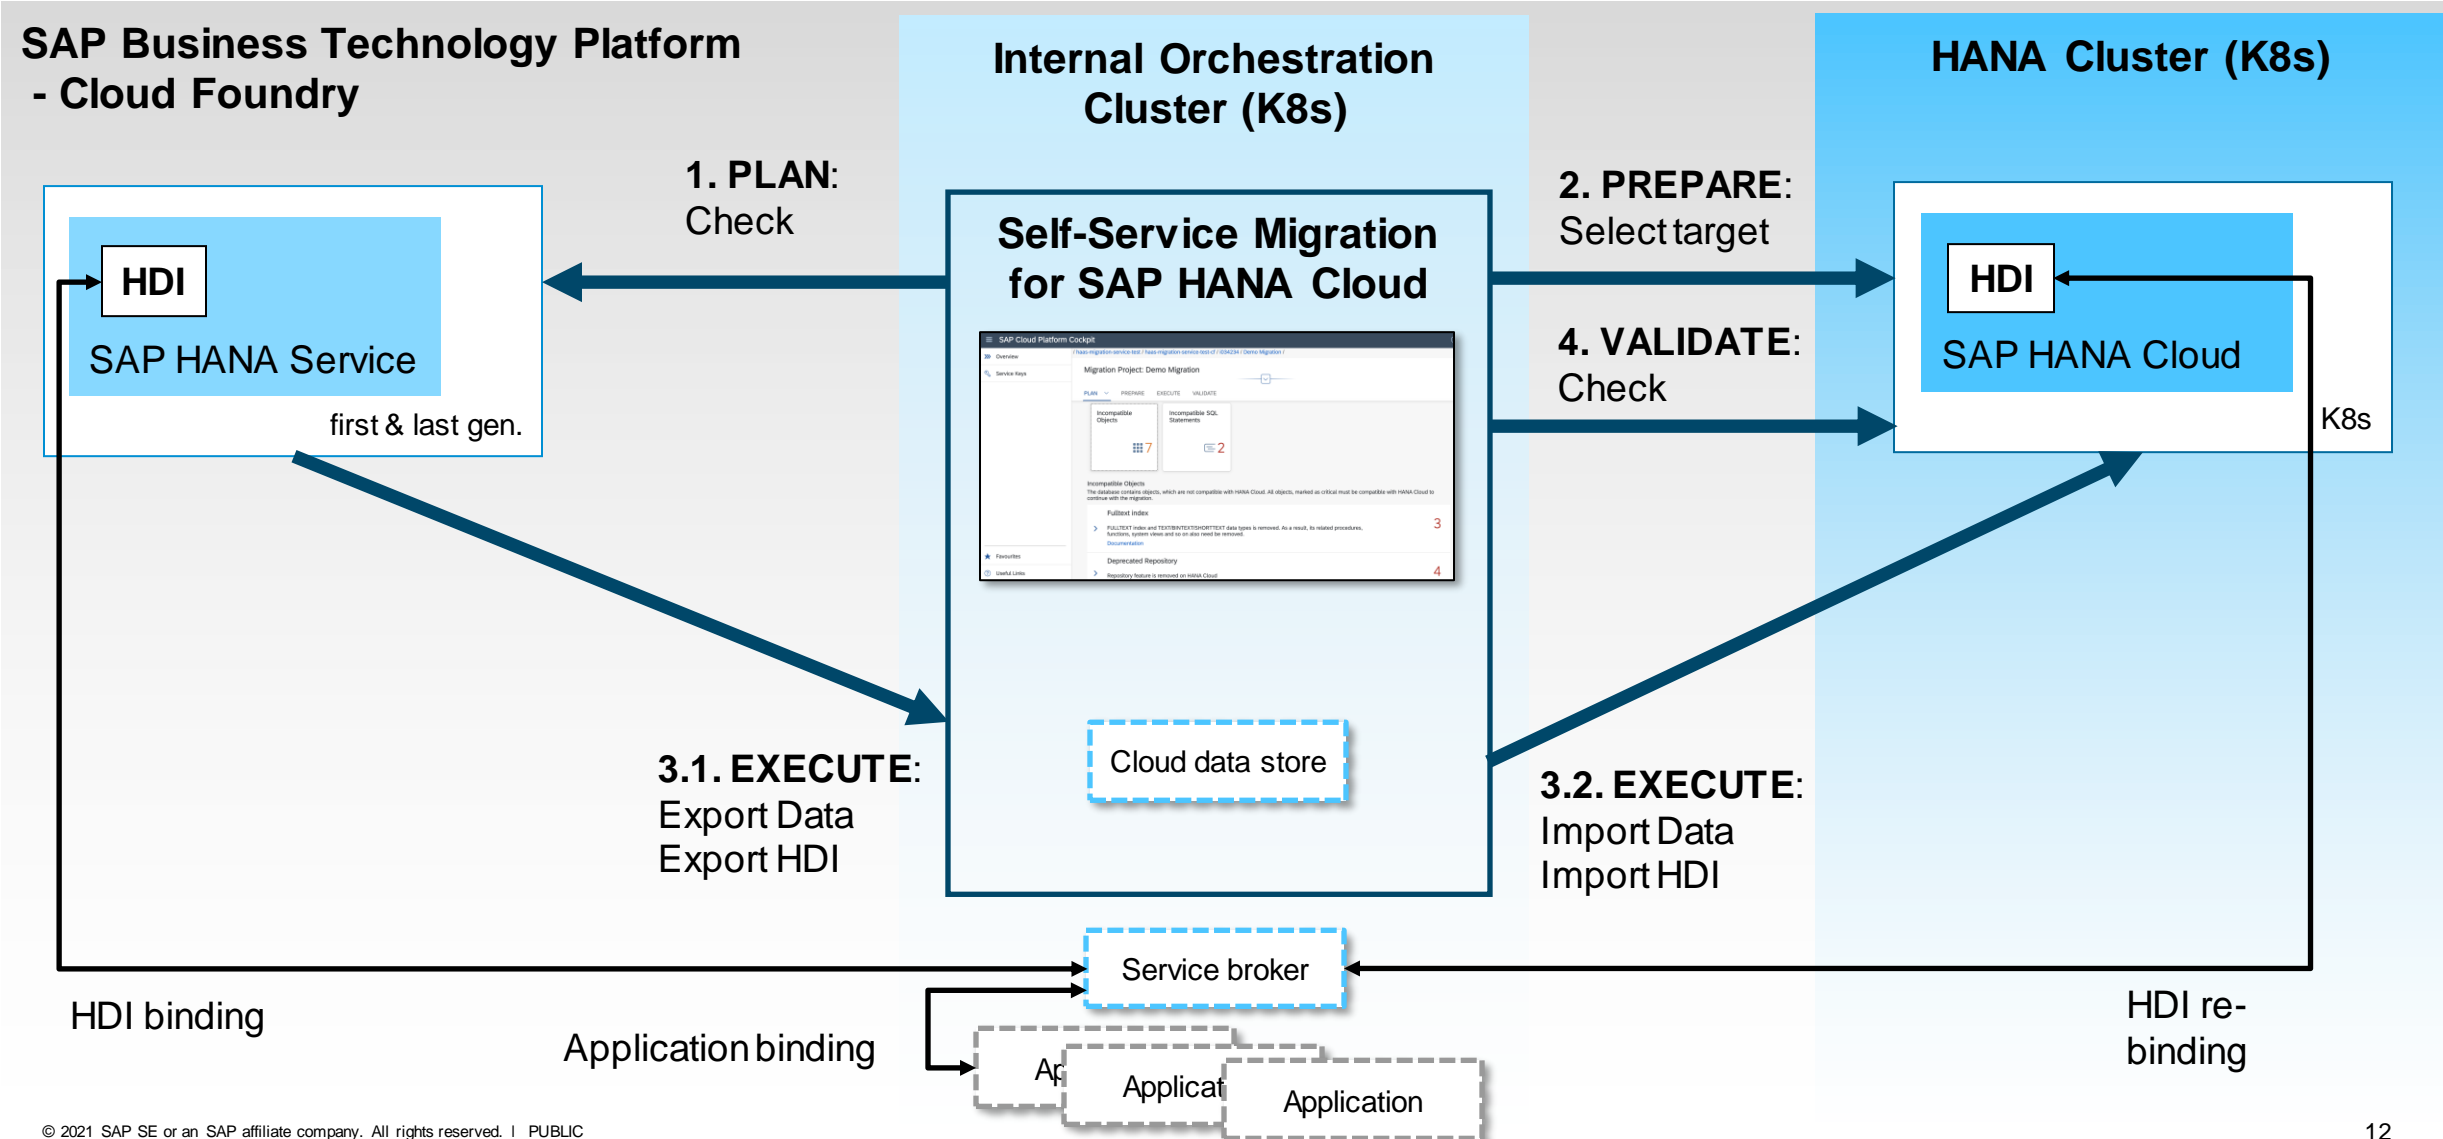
SAP Business Technology Platform
- Cloud Foundry

Internal Orchestration Cluster (K8s)

HANA Cluster (K8s)

1. PLAN:
Check

HDI

SAP HANA Service

first & last gen.

Self-Service Migration for SAP HANA Cloud

SAP Cloud Platform Cockpit

Migration Project: Demo Migration

PLAN PREPARE EXECUTE VALIDATE

Incompatible Objects 7

Incompatible SQL Statements 2

Incompatible Objects

Fulltext index 3

Deprecated Repository 4

2. PREPARE:
Select target

HDI

SAP HANA Cloud

4. VALIDATE:
Check

K8s

3.1. EXECUTE:
Export Data
Export HDI

Cloud data store

3.2. EXECUTE:
Import Data
Import HDI

Service broker

HDI binding

Application binding

Ap

Applicat

Application

HDI re-binding

© 2021 SAP SE or an SAP affiliate company. All rights reserved. ǀ PUBLIC

12